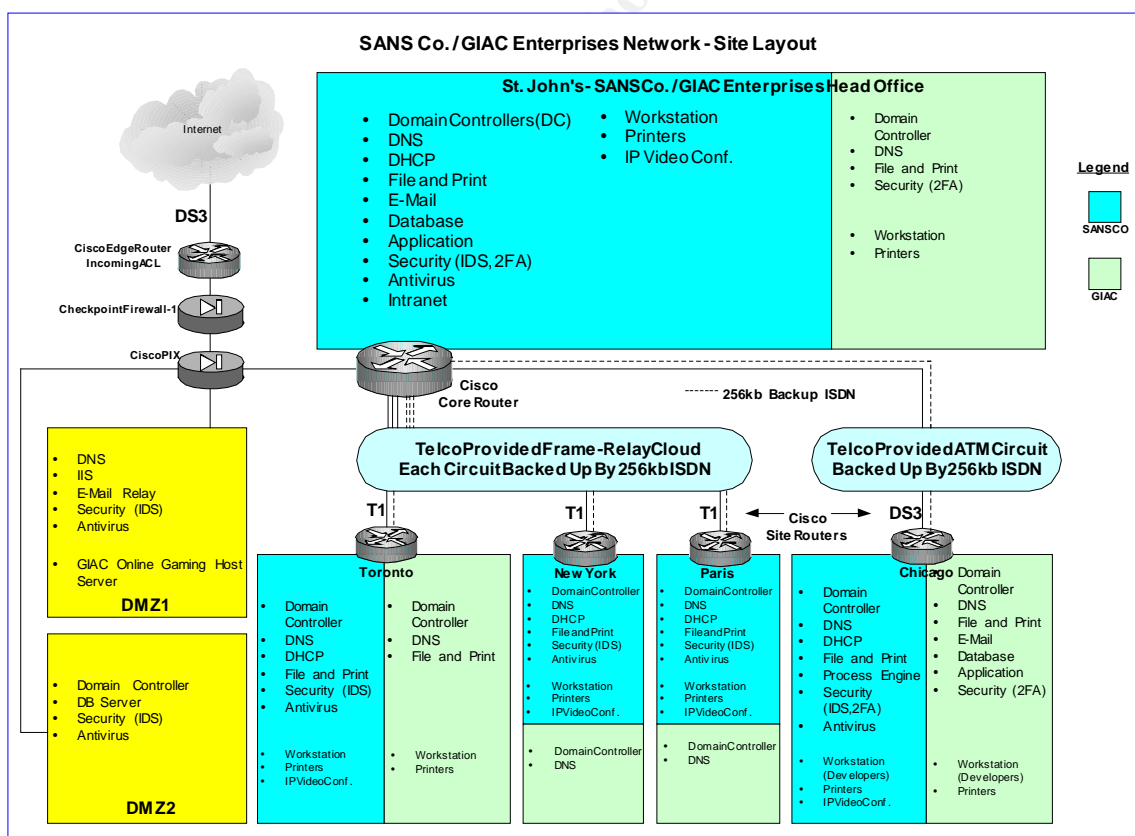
SANS Co. / GIAC Enterprises Network - Site Layout

St. John's - SANSCo. / GIAC Enterprises Head Office

- DomainControllers(DC)
- DNS
- DHCP
- File and Print
- E-Mail
- Database
- Application
- Security (IDS, 2FA)
- Antivirus
- Intranet

- Workstation
- Printers
- IP Video Conf.

- Domain Controller
- DNS
- File and Print
- Security (2FA)

- Workstation
- Printers

Legend
SANSCO
GIAC

Internet

DS3

CiscoEdgeRouter IncomingACL

CheckpointFirewall-1

CiscoPIX

Cisco Core Router

256kb Backup ISDN

TelcoProvidedFrame-RelayCloud Each Circuit Backed Up By 256kb ISDN

TelcoProvidedATMCircuit Backed Up By 256kb ISDN

- DNS
- IIS
- E-Mail Relay
- Security (IDS)
- Antivirus

- GIAC Online Gaming Host Server

DMZ1

- Domain Controller
- DB Server
- Security (IDS)
- Antivirus

DMZ2

T1

T1

T1

Cisco Site Routers

DS3

Toronto

- Domain Controller
- DNS
- DHCP
- File and Print
- Security (IDS)
- Antivirus

- Workstation
- Printers
- IPVideoConf.

- Domain Controller
- DNS
- File and Print

- Workstation
- Printers

New York

- DomainController
- DNS
- DHCP
- FileandPrint
- Security (IDS)
- Antivirus

- Workstation
- Printers
- IPVideoConf.

- DomainController
- DNS

Paris

- DomainController
- DNS
- DHCP
- FileandPrint
- Security (IDS)
- Antivirus

- Workstation
- Printers
- IPVideoConf.

- DomainController
- DNS

Chicago

- Domain Controller
- DNS
- DHCP
- File and Print
- Process Engine
- Security (IDS,2FA)
- Antivirus

- Workstation (Developers)
- Printers
- IPVideoConf.

- Domain Controller
- DNS
- File and Print
- E-Mail
- Database
- Application
- Security (2FA)

- Workstation (Developers)
- Printers